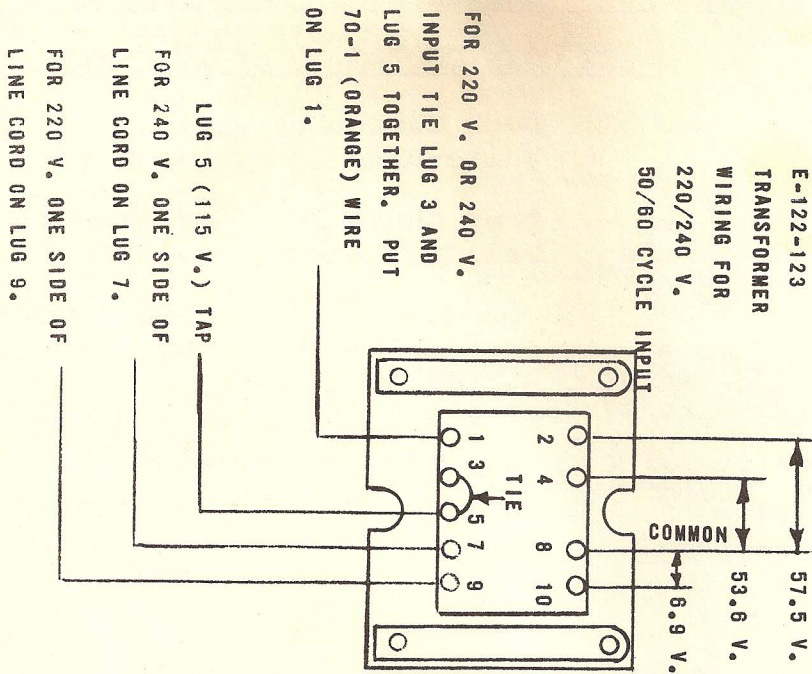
E-122-123
TRANSFORMER
WIRING FOR
220/240 V.
50/60 CYCLE INPUT

FOR 220 V. OR 240 V. INPUT TIE LUG 3 AND LUG 5 TOGETHER. PUT 70-1 (ORANGE) WIRE ON LUG 1.

LUG 5 (115 V.) TAP
FOR 240 V. ONE SIDE OF LINE CORD ON LUG 7.
FOR 220 V. ONE SIDE OF LINE CORD ON LUG 9.

2 4 8 10
1 3 5 7 9
TIE
COMMON
57.5 V.
53.6 V.
6.9 V.